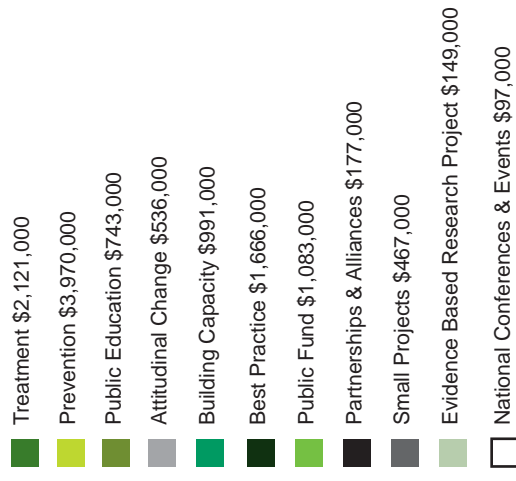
Treatment $2,121,000
Prevention $3,970,000
Public Education $743,000
Attitudinal Change $536,000
Building Capacity $991,000
Best Practice $1,666,000
Public Fund $1,083,000
Partnerships & Alliances $177,000
Small Projects $467,000
Evidence Based Research Project $149,000
National Conferences & Events $97,000